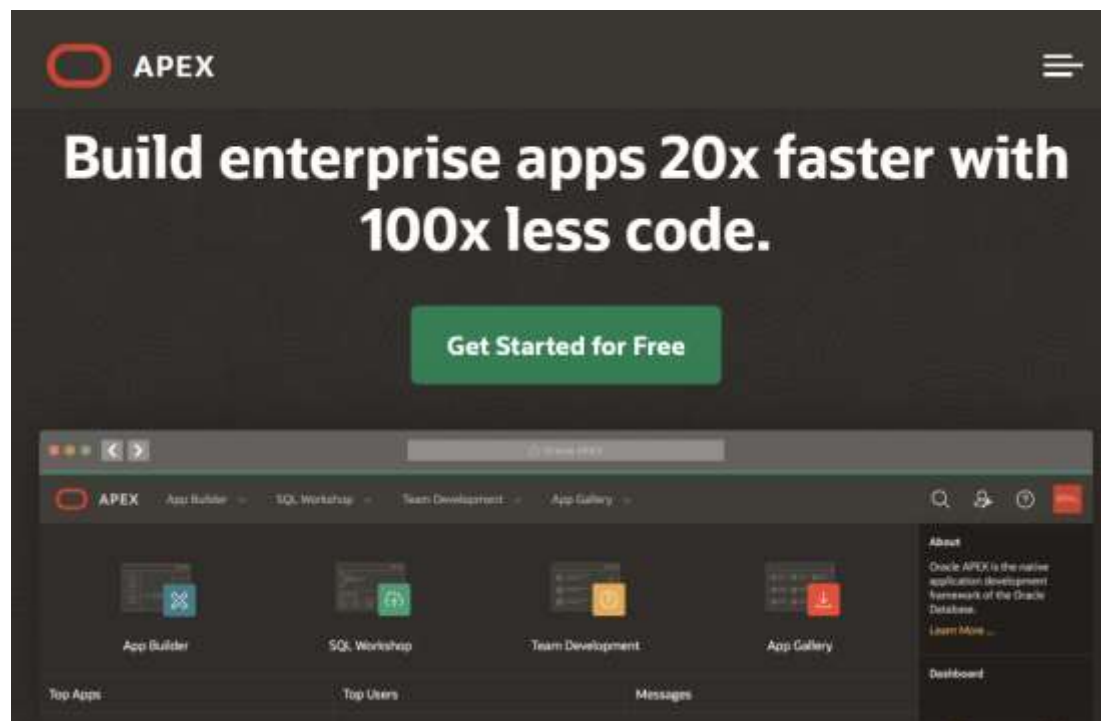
APEX

Build enterprise apps 20x faster with 100x less code.

Get Started for Free

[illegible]

APEX App Builder SQL Workshop Team Development App Gallery

About

Oracle APEX is the native application development framework of the Oracle Database.

Learn More...

App Builder

SQL Workshop

Team Development

App Gallery

Dashboard

Top Apps

Top Users

Messages